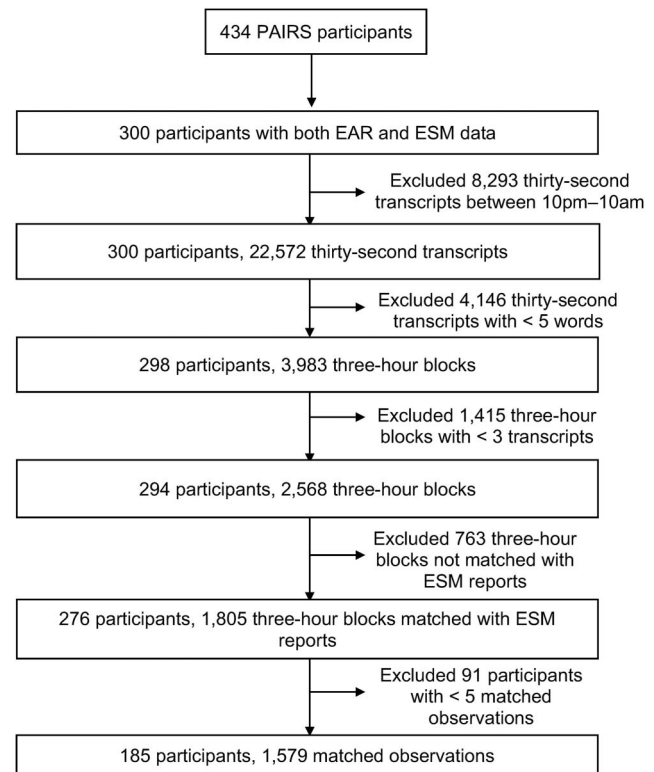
434 PAIRS participants

300 participants with both EAR and ESM data

Excluded 8,293 thirty-second transcripts between 10pm–10am

300 participants, 22,572 thirty-second transcripts

Excluded 4,146 thirty-second transcripts with < 5 words

298 participants, 3,983 three-hour blocks

Excluded 1,415 three-hour blocks with < 3 transcripts

294 participants, 2,568 three-hour blocks

Excluded 763 three-hour blocks not matched with ESM reports

276 participants, 1,805 three-hour blocks matched with ESM reports

Excluded 91 participants with < 5 matched observations

185 participants, 1,579 matched observations